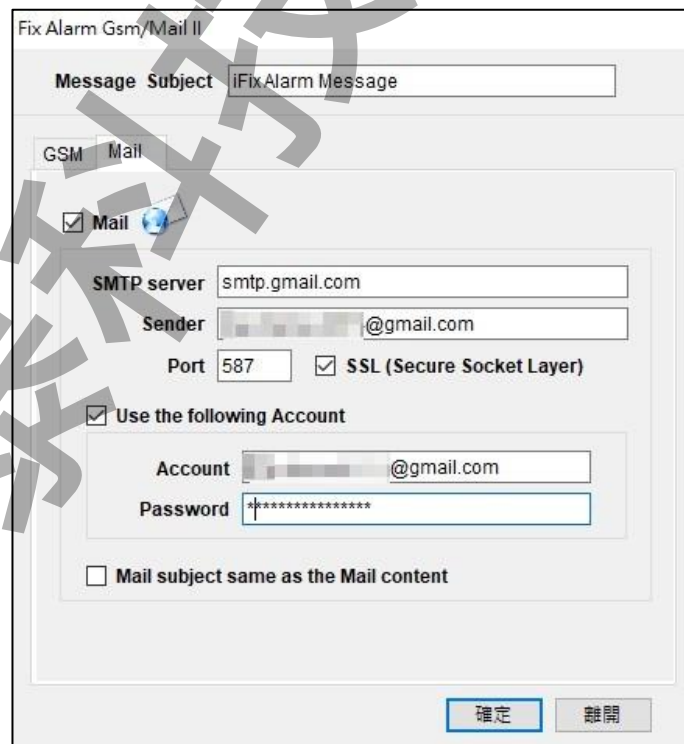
Fix Alarm Gsm/Mail II

Message Subject iFix Alarm Message

GSM Mail

☑ Mail

SMTP server smtp.gmail.com

Sender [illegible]@gmail.com

Port 587 ☑ SSL (Secure Socket Layer)

☑ Use the following Account

Account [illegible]@gmail.com

Password ****************

☐ Mail subject same as the Mail content

確定 離開